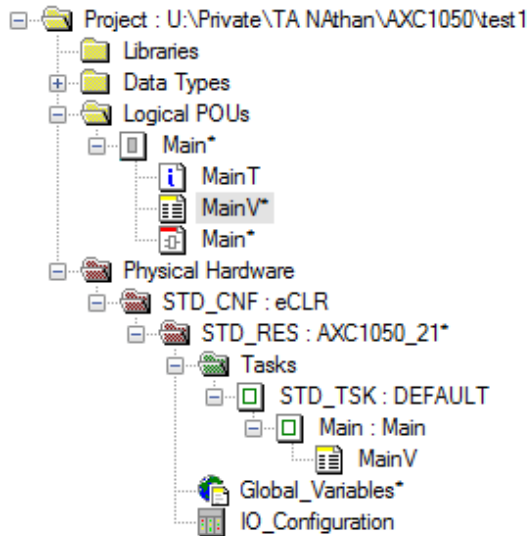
Project : U:\Private\TA NAthan\AXC1050\test1
Libraries
Data Types
Logical POUs
Main*
MainT
MainV*
Main*
Physical Hardware
STD_CNF : eCLR
STD_RES : AXC1050_21*
Tasks
STD_TSK : DEFAULT
Main : Main
MainV
Global_Variables*
IO_Configuration